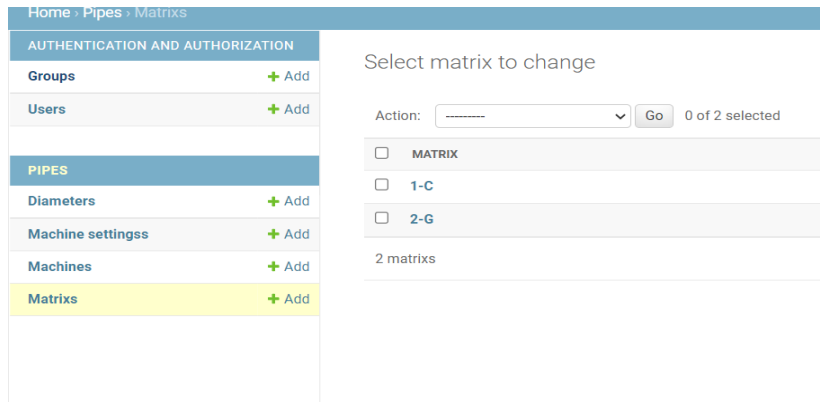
Home › Pipes › Matrixs

AUTHENTICATION AND AUTHORIZATION

Groups + Add

Users + Add

PIPES

Diameters + Add

Machine settingss + Add

Machines + Add

Matrixs + Add

Select matrix to change

Action: --------- Go 0 of 2 selected

| | MATRIX |
|---|---|
| ☐ | 1-C |
| ☐ | 2-G |

2 matrixs